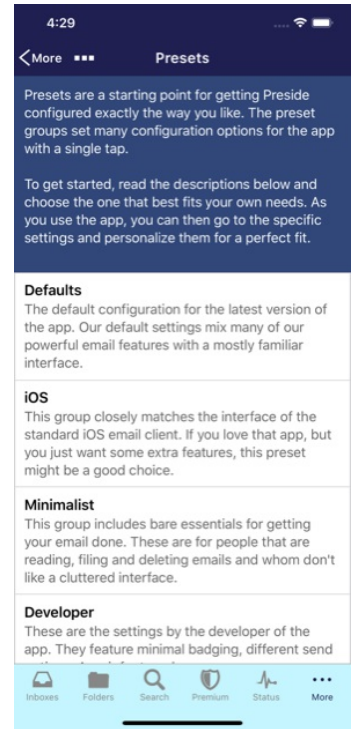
4:29

More ▪▪▪ Presets

Presets are a starting point for getting Preside configured exactly the way you like. The preset groups set many configuration options for the app with a single tap.

To get started, read the descriptions below and choose the one that best fits your own needs. As you use the app, you can then go to the specific settings and personalize them for a perfect fit.

Defaults
The default configuration for the latest version of the app. Our default settings mix many of our powerful email features with a mostly familiar interface.

iOS
This group closely matches the interface of the standard iOS email client. If you love that app, but you just want some extra features, this preset might be a good choice.

Minimalist
This group includes bare essentials for getting your email done. These are for people that are reading, filing and deleting emails and whom don't like a cluttered interface.

Developer
These are the settings by the developer of the app. They feature minimal badging, different send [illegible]

Inboxes Folders Search Premium Status More